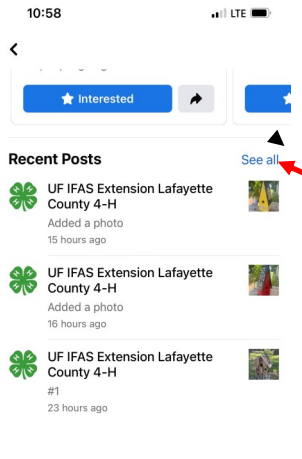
10:58

LTE

Interested

Recent Posts

See all

UF IFAS Extension Lafayette County 4-H

Added a photo

15 hours ago

UF IFAS Extension Lafayette County 4-H

Added a photo

16 hours ago

UF IFAS Extension Lafayette County 4-H

#1

23 hours ago